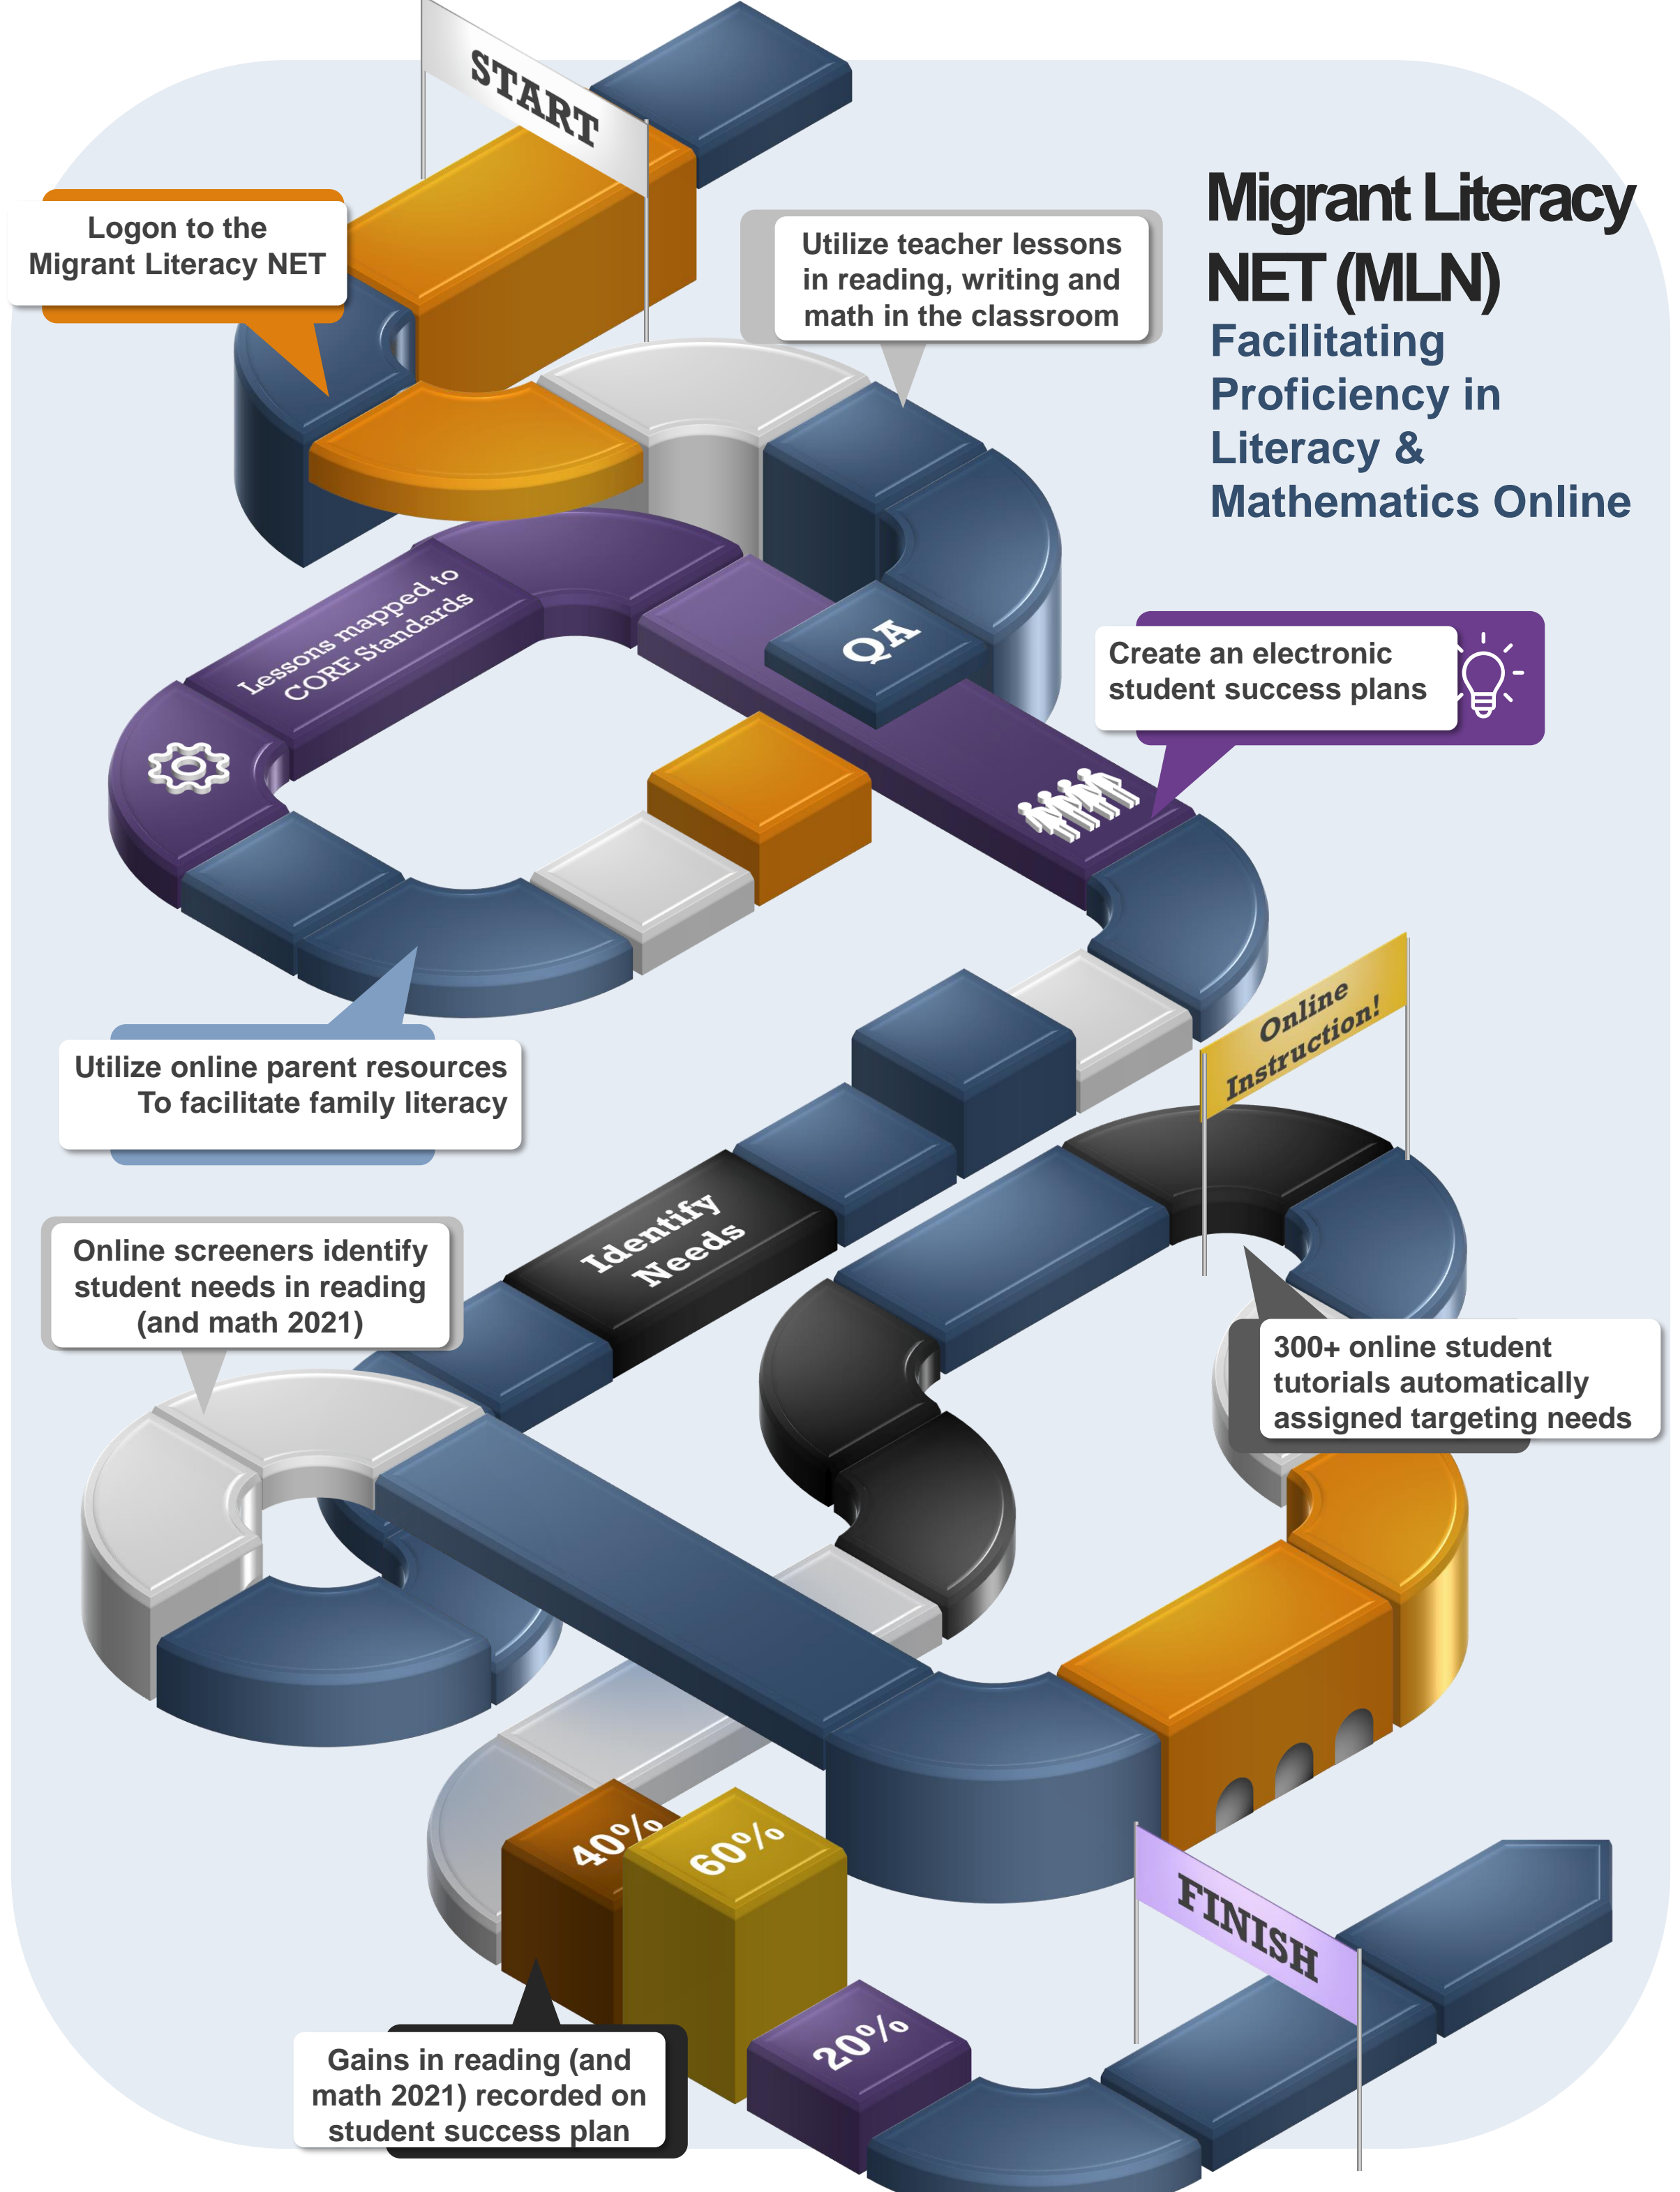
START

Logon to the Migrant Literacy NET

Utilize teacher lessons in reading, writing and math in the classroom

Migrant Literacy NET (MLN)

Facilitating Proficiency in Literacy & Mathematics Online

Lessons mapped to CORE Standards

QA

Create an electronic student success plans

Utilize online parent resources To facilitate family literacy

Online Instruction!

Identify Needs

Online screeners identify student needs in reading (and math 2021)

300+ online student tutorials automatically assigned targeting needs

40%

60%

20%

FINISH

Gains in reading (and math 2021) recorded on student success plan